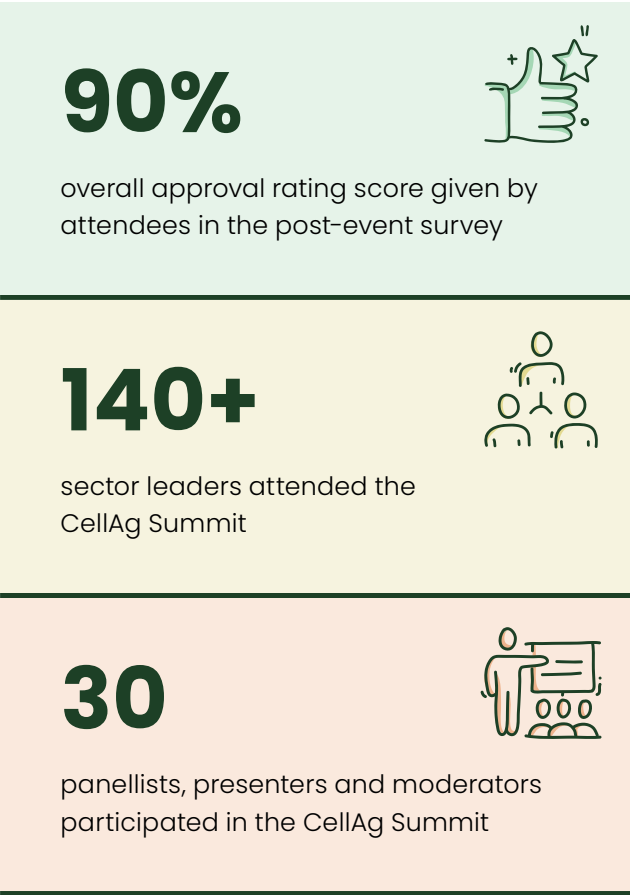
90%

overall approval rating score given by attendees in the post-event survey

140+

sector leaders attended the CellAg Summit

30

panellists, presenters and moderators participated in the CellAg Summit